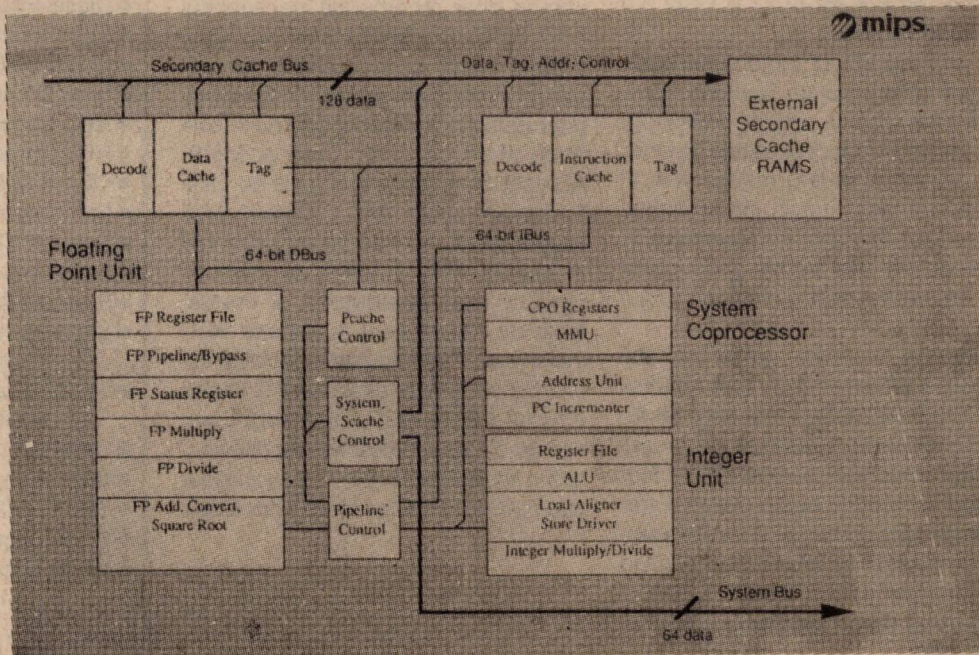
mips

Secondary Cache Bus

128 data

Data, Tag, Addr, Control

Decode

Data Cache

Tag

Decode

Instruction Cache

Tag

External Secondary Cache RAMS

Floating Point Unit

64-bit DBus

64-bit IBus

FP Register File

FP Pipeline/Bypass

FP Status Register

FP Multiply

FP Divide

FP Add, Convert, Square Root

Pcache Control

System, Scache Control

Pipeline Control

CPO Registers

MMU

System Coprocessor

Address Unit

PC Incrementer

Register File

ALU

Load Aligner Store Driver

Integer Multiply/Divide

Integer Unit

System Bus

64 data